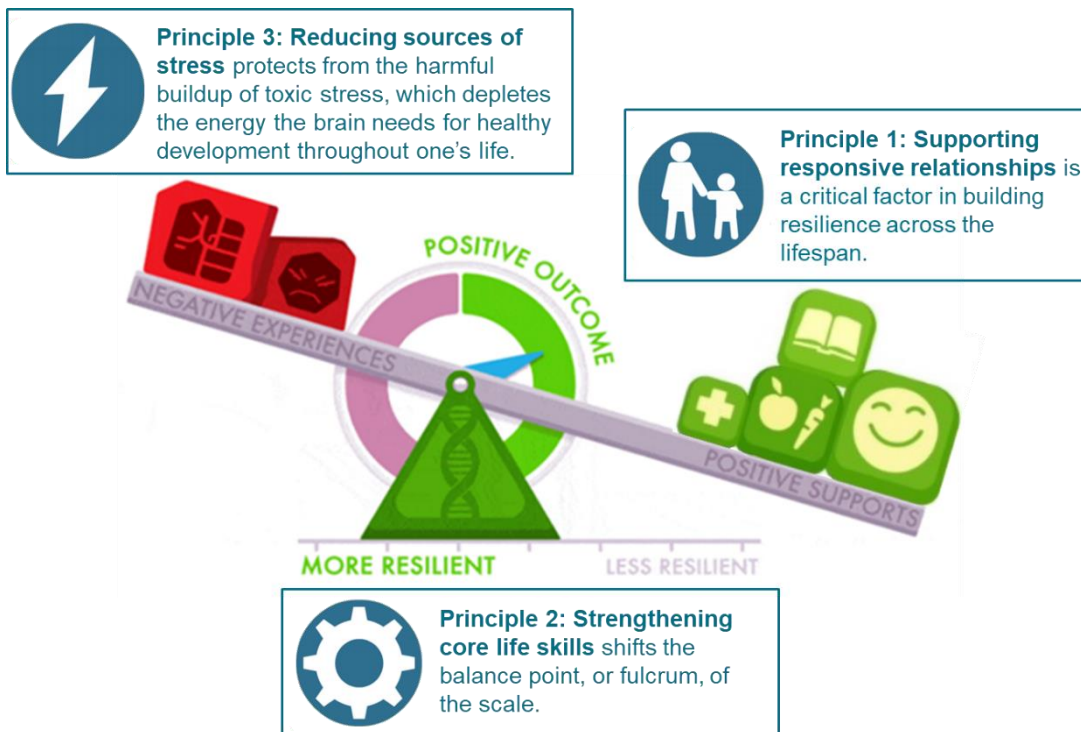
**Principle 3: Reducing sources of stress** protects from the harmful buildup of toxic stress, which depletes the energy the brain needs for healthy development throughout one's life.

**Principle 1: Supporting responsive relationships** is a critical factor in building resilience across the lifespan.

POSITIVE OUTCOME

NEGATIVE EXPERIENCES

POSITIVE SUPPORTS

MORE RESILIENT

LESS RESILIENT

**Principle 2: Strengthening core life skills** shifts the balance point, or fulcrum, of the scale.